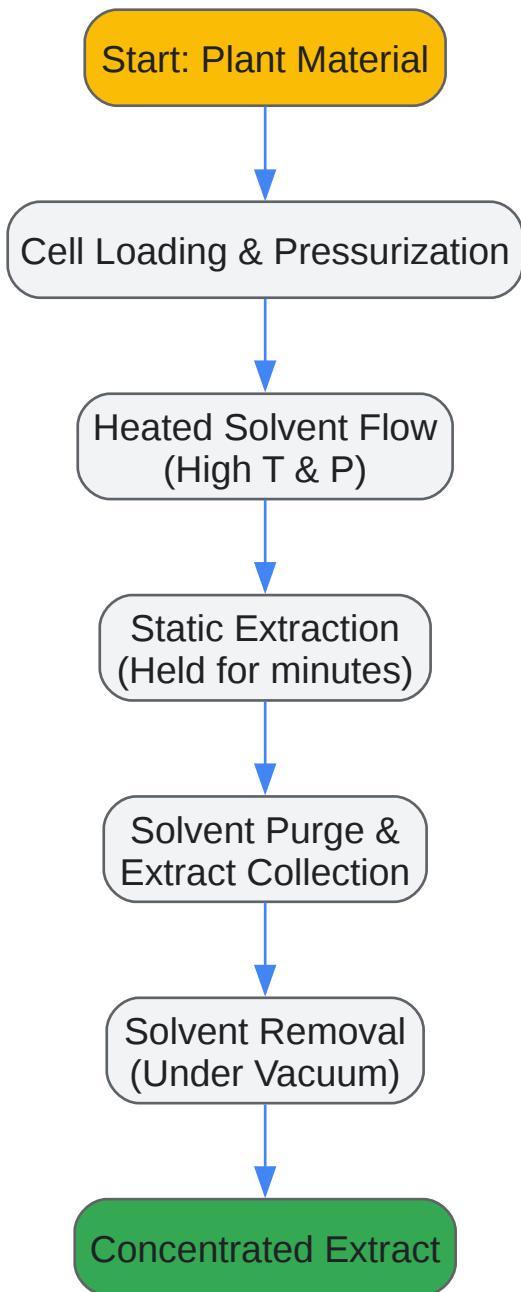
Start: Plant Material

Cell Loading & Pressurization

Heated Solvent Flow (High T & P)

Static Extraction (Held for minutes)

Solvent Purge & Extract Collection

Solvent Removal (Under Vacuum)

Concentrated Extract